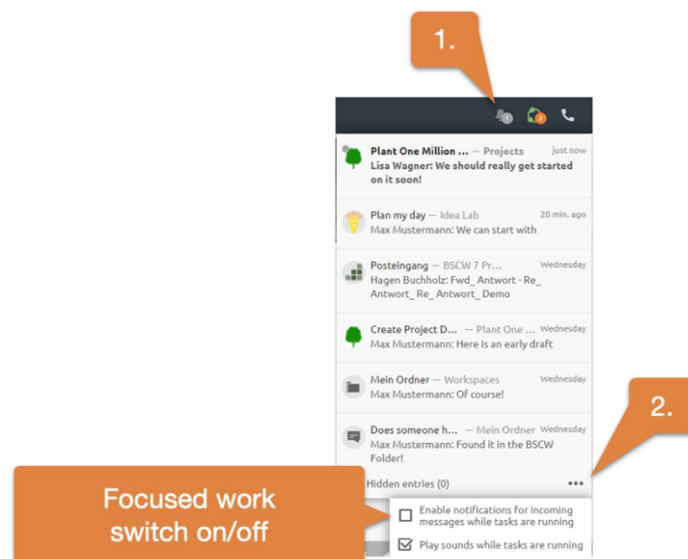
1.

Plant One Million ... — Projects just now
Lisa Wagner: We should really get started on it soon!

Plan my day — Idea Lab 20 min. ago
Max Mustermann: We can start with

Posteingang — BSCW 7 Pr... Wednesday
Hagen Buchholz: Fwd_ Antwort - Re_ Antwort_ Re_ Antwort_ Demo

Create Project D... — Plant One ... Wednesday
Max Mustermann: Here is an early draft

Mein Ordner — Workspaces Wednesday
Max Mustermann: Of course!

Does someone h... — Mein Ordner Wednesday
Max Mustermann: Found it in the BSCW Folder!

2.

Hidden entries (0) •••

Focused work switch on/off

Enable notifications for incoming messages while tasks are running

Play sounds while tasks are running